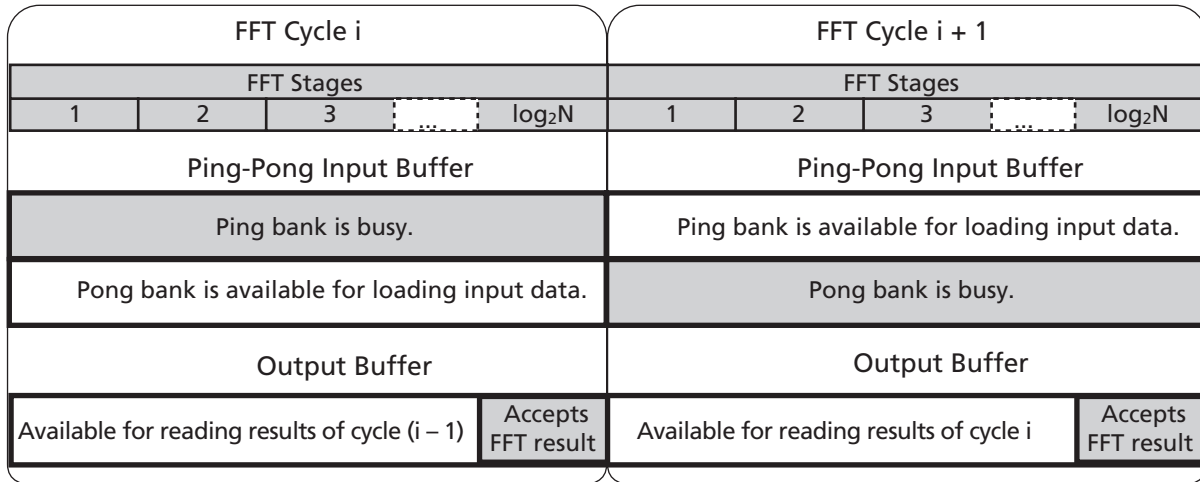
FFT Cycle i

FFT Stages

| 1 | 2 | 3 | ... | $\log_2 N$ |
|---|---|---|---|---|

Ping-Pong Input Buffer

Ping bank is busy.

Pong bank is available for loading input data.

Output Buffer

Available for reading results of cycle (i – 1)

Accepts FFT result

FFT Cycle i + 1

FFT Stages

| 1 | 2 | 3 | ... | $\log_2 N$ |
|---|---|---|---|---|

Ping-Pong Input Buffer

Ping bank is available for loading input data.

Pong bank is busy.

Output Buffer

Available for reading results of cycle i

Accepts FFT result